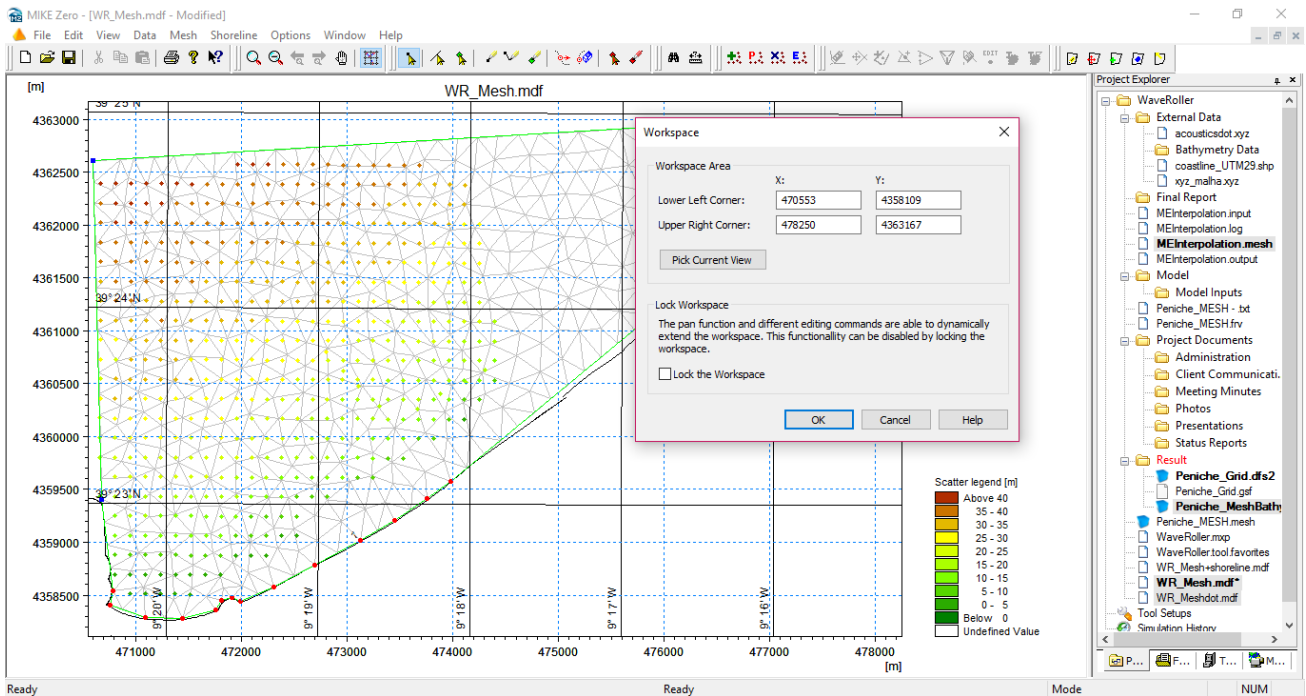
MIKE Zero - [WR_Mesh.mdf - Modified]
File Edit View Data Mesh Shoreline Options Window Help

[m]
WR_Mesh.mdf
39° 25' N
4363000
4362500
4362000
4361500
39° 24' N
4361000
4360500
4360000
4359500
39° 23' N
4359000
4358500
9° 20' W
9° 19' W
9° 18' W
9° 17' W
9° 16' W
471000 472000 473000 474000 475000 476000 477000 478000
[m]

Workspace
Workspace Area
X: Y:
Lower Left Corner: 470553 4358109
Upper Right Corner: 478250 4363167
Pick Current View
Lock Workspace
The pan function and different editing commands are able to dynamically extend the workspace. This functionallity can be disabled by locking the workspace.
Lock the Workspace
OK Cancel Help

Scatter legend [m]
Above 40
35 - 40
30 - 35
25 - 30
20 - 25
15 - 20
10 - 15
5 - 10
0 - 5
Below 0
Undefined Value

Project Explorer
WaveRoller
External Data
acousticsdot.xyz
Bathymetry Data
coastline_UTM29.shp
xyz_malha.xyz
Final Report
MEInterpolation.input
MEInterpolation.log
MEInterpolation.mesh
MEInterpolation.output
Model
Model Inputs
Peniche_MESH - .txt
Peniche_MESH.frv
Project Documents
Administration
Client Communicati
Meeting Minutes
Photos
Presentations
Status Reports
Result
Peniche_Grid.dfs2
Peniche_Grid.gsf
Peniche_MeshBathy
Peniche_MESH.mesh
WaveRoller.mxp
WaveRoller.tool.favorites
WR_Mesh+shoreline.mdf
WR_Mesh.mdf*
WR_Meshdot.mdf
Tool Setups
Simulation History
P... F... T... M...

Ready
Ready
Mode
NUM